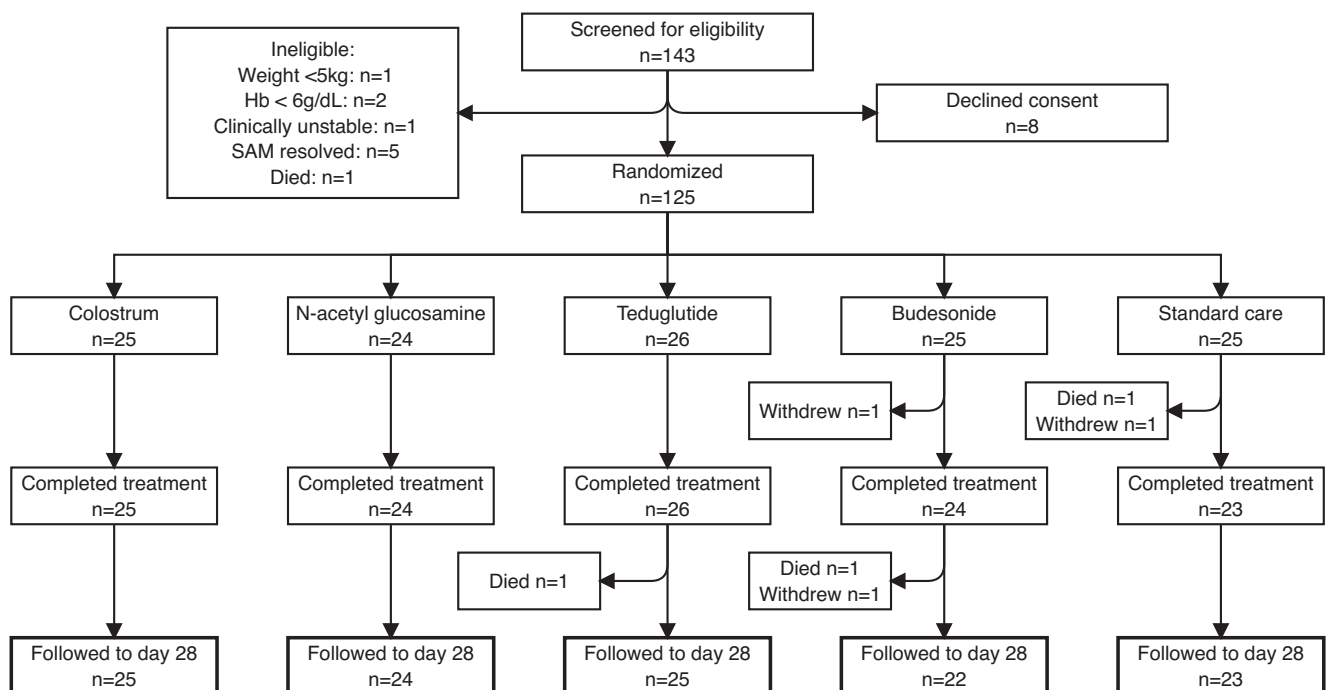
Screened for eligibility
n=143

Ineligible:
Weight <5kg: n=1
Hb < 6g/dL: n=2
Clinically unstable: n=1
SAM resolved: n=5
Died: n=1

Declined consent
n=8

Randomized
n=125

Colostrum
n=25

N-acetyl glucosamine
n=24

Teduglutide
n=26

Budesonide
n=25

Standard care
n=25

Withdrew n=1

Died n=1
Withdrew n=1

Completed treatment
n=25

Completed treatment
n=24

Completed treatment
n=26

Completed treatment
n=24

Completed treatment
n=23

Died n=1

Died n=1
Withdrew n=1

Followed to day 28
n=25

Followed to day 28
n=24

Followed to day 28
n=25

Followed to day 28
n=22

Followed to day 28
n=23